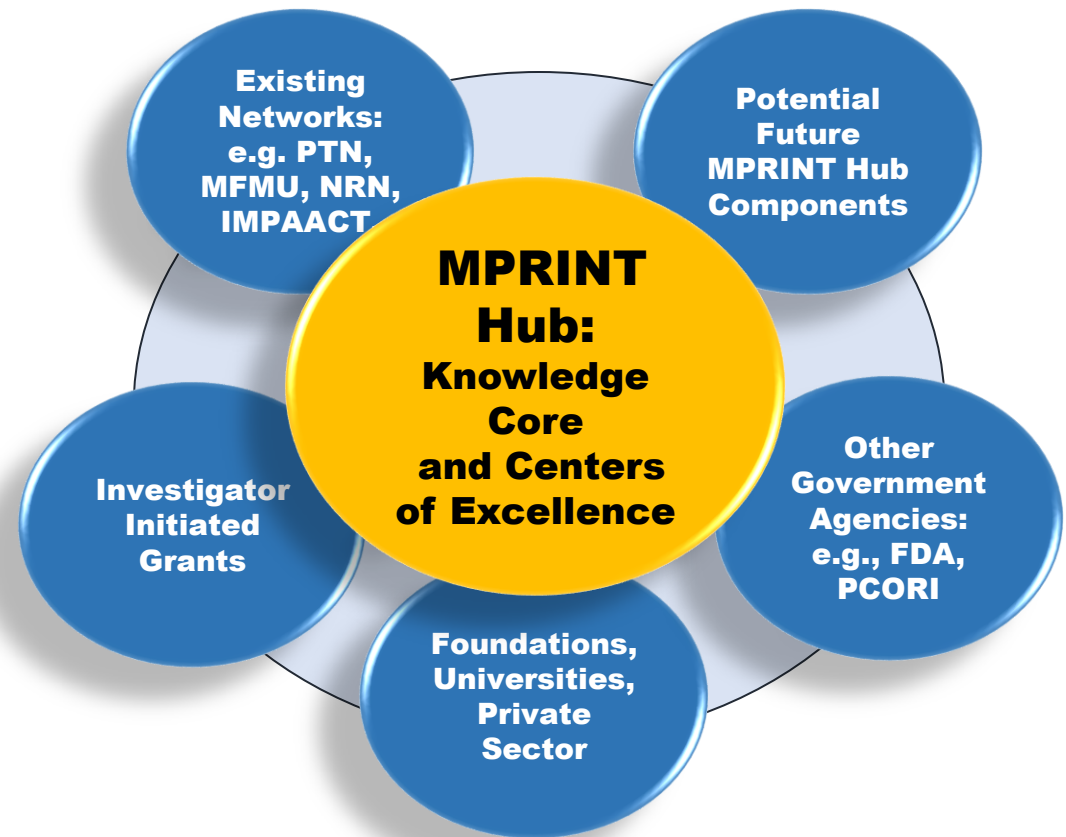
Existing Networks: e.g. PTN, MFMU, NRN, IMPAACT

Potential Future MPRINT Hub Components

MPRINT Hub: Knowledge Core and Centers of Excellence

Investigator Initiated Grants

Other Government Agencies: e.g., FDA, PCORI

Foundations, Universities, Private Sector